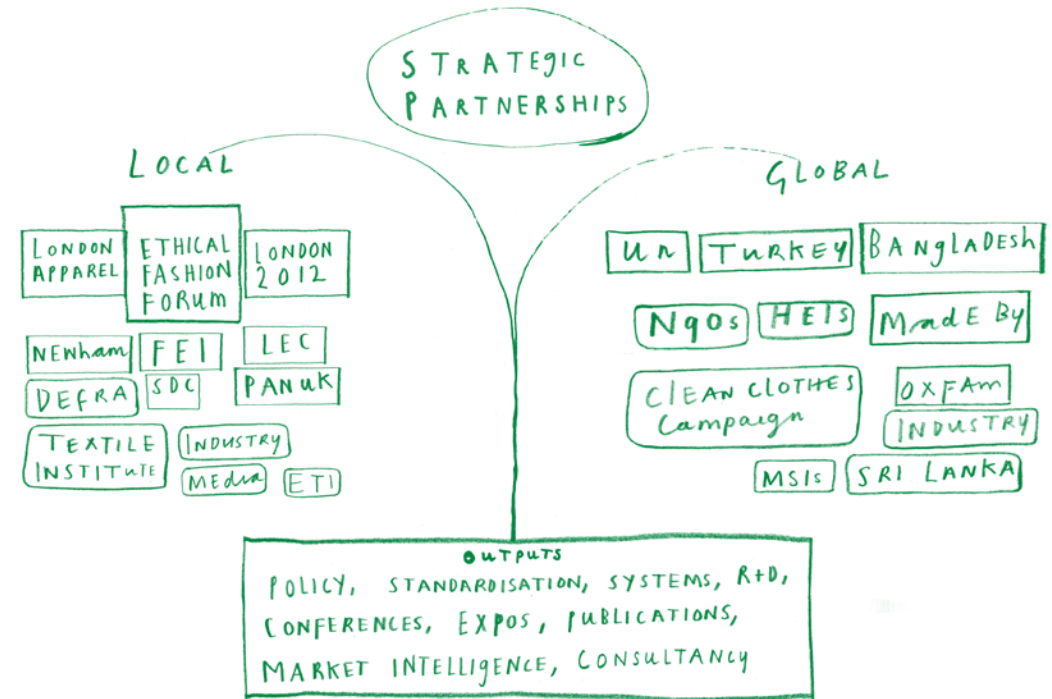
STRATEGIC PARTNERSHIPS

LOCAL

LONDON APPAREL

ETHICAL FASHION FORUM

LONDON 2012

NEWHAM

FEI

LEC

DEFRA

SDC

PANUK

TEXTILE INSTITUTE

INDUSTRY

MEDIA

ETI

GLOBAL

UN

TURKEY

BANGLADESH

NGOS

HEIS

MADE BY

CLEAN CLOTHES CAMPAIGN

OXFAM

INDUSTRY

MSIS

SRI LANKA

OUTPUTS

POLICY, STANDARDISATION, SYSTEMS, R+D, CONFERENCES, EXPOS, PUBLICATIONS, MARKET INTELLIGENCE, CONSULTANCY